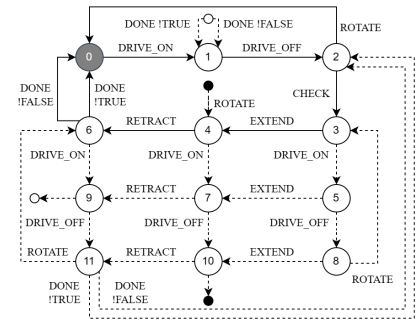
DONE !TRUE
DONE !FALSE
ROTATE
0
DRIVE_ON
1
DRIVE_OFF
2
ROTATE
CHECK
DONE !FALSE
DONE !TRUE
6
RETRACT
4
EXTEND
3
DRIVE_ON
DRIVE_ON
DRIVE_ON
9
RETRACT
7
EXTEND
5
DRIVE_OFF
DRIVE_OFF
DRIVE_OFF
ROTATE
11
RETRACT
10
EXTEND
8
ROTATE
DONE !TRUE
DONE !FALSE